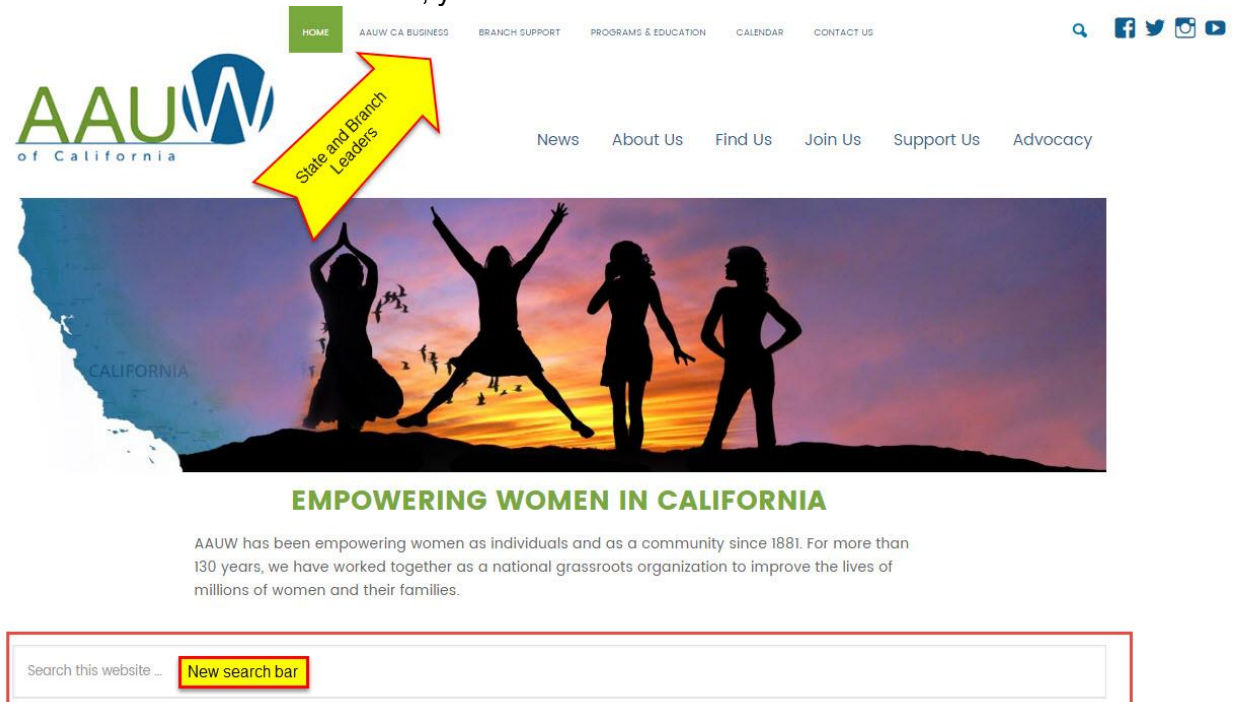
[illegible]

HOME AAUW CA BUSINESS BRANCH SUPPORT PROGRAMS & EDUCATION CALENDAR CONTACT US

AAUW of California

State and Branch Leaders

News About Us Find Us Join Us Support Us Advocacy

CALIFORNIA

EMPOWERING WOMEN IN CALIFORNIA

AAUW has been empowering women as individuals and as a community since 1881. For more than 130 years, we have worked together as a national grassroots organization to improve the lives of millions of women and their families.

Search this website ...

New search bar